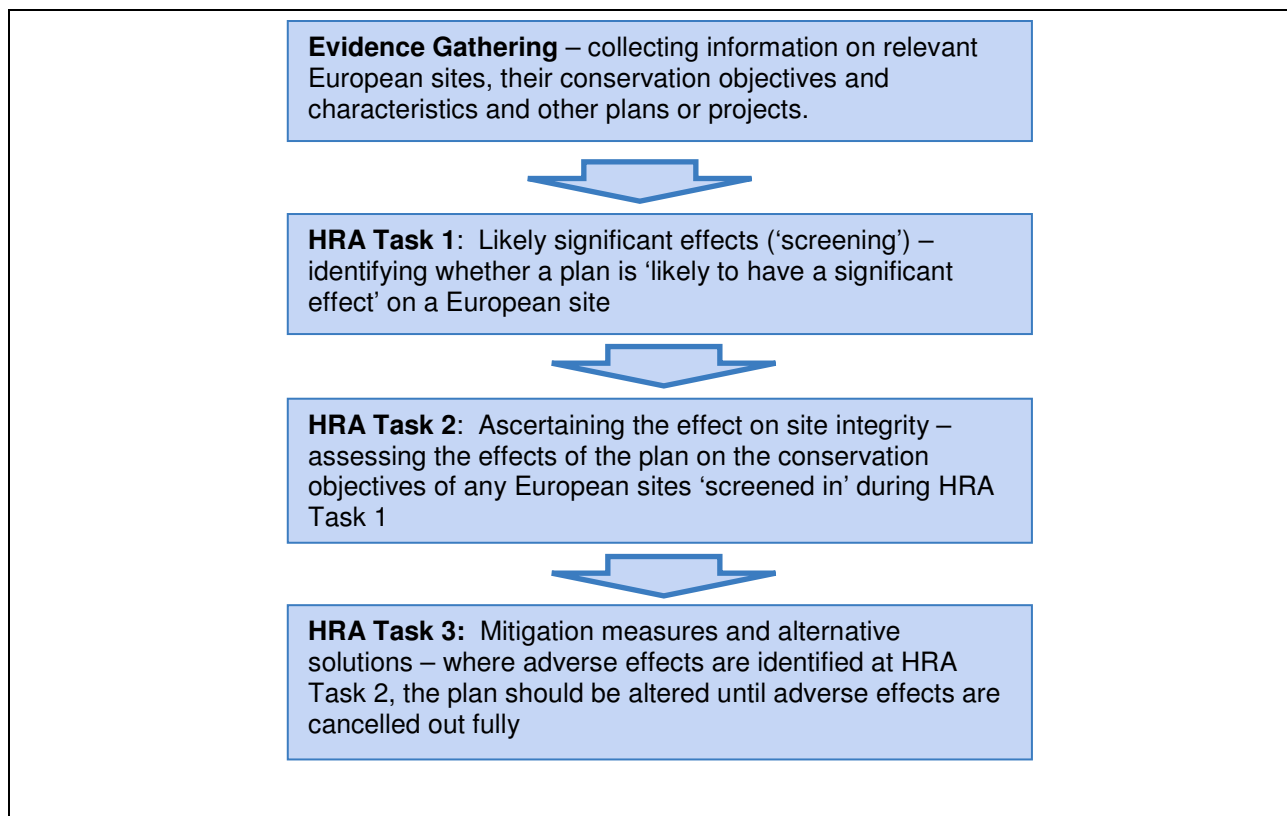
**Evidence Gathering** – collecting information on relevant European sites, their conservation objectives and characteristics and other plans or projects.

**HRA Task 1**: Likely significant effects ('screening') – identifying whether a plan is 'likely to have a significant effect' on a European site

**HRA Task 2**: Ascertaining the effect on site integrity – assessing the effects of the plan on the conservation objectives of any European sites 'screened in' during HRA Task 1

**HRA Task 3:** Mitigation measures and alternative solutions – where adverse effects are identified at HRA Task 2, the plan should be altered until adverse effects are cancelled out fully